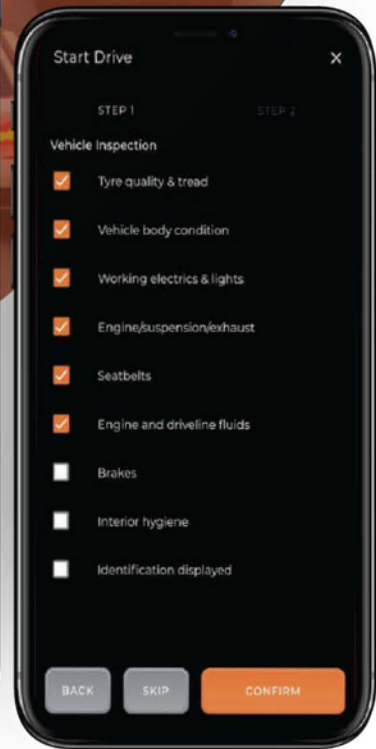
Start Drive ×

STEP 1 STEP 2

Vehicle Inspection

Tyre quality & tread

Vehicle body condition

Working electrics & lights

Engine/suspension/exhaust

Seatbelts

Engine and driveline fluids

Brakes

Interior hygiene

Identification displayed

BACK SKIP CONFIRM